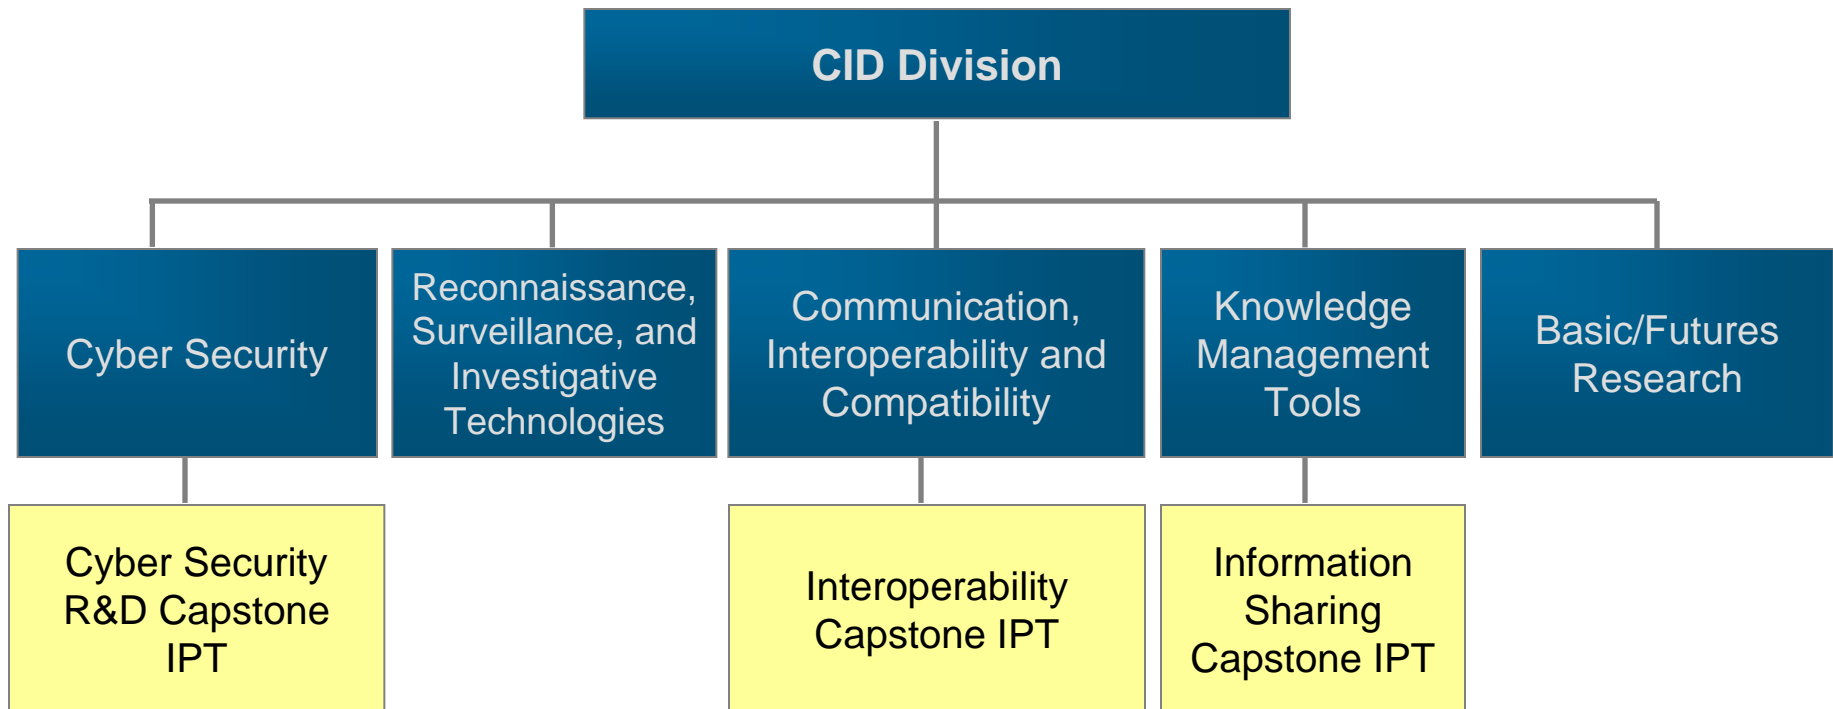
CID Division

Cyber Security

Reconnaissance, Surveillance, and Investigative Technologies

Communication, Interoperability and Compatibility

Knowledge Management Tools

Basic/Futures Research

Cyber Security R&D Capstone IPT

Interoperability Capstone IPT

Information Sharing Capstone IPT